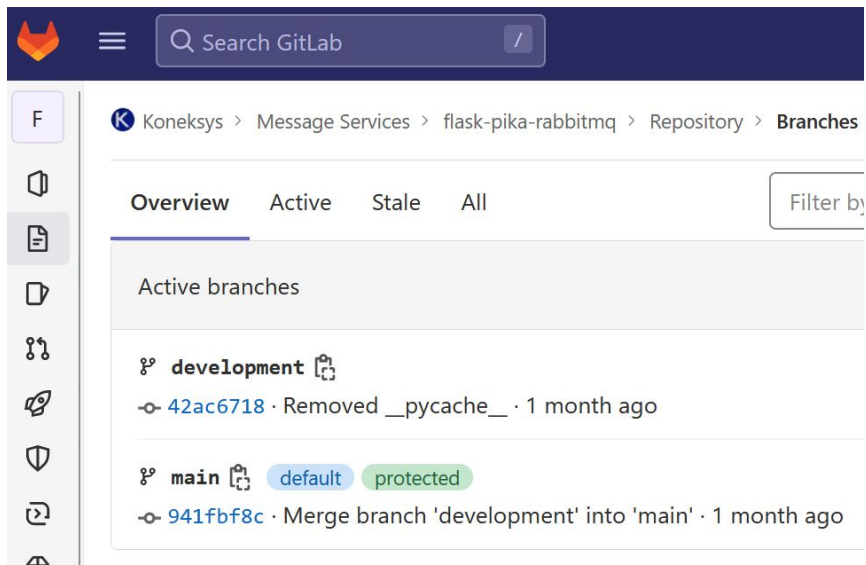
Search GitLab /

F

Koneksys > Message Services > flask-pika-rabbitmq > Repository > Branches

Overview Active Stale All

Filter by

Active branches

development

42ac6718 · Removed __pycache__ · 1 month ago

main default protected

941fbf8c · Merge branch 'development' into 'main' · 1 month ago